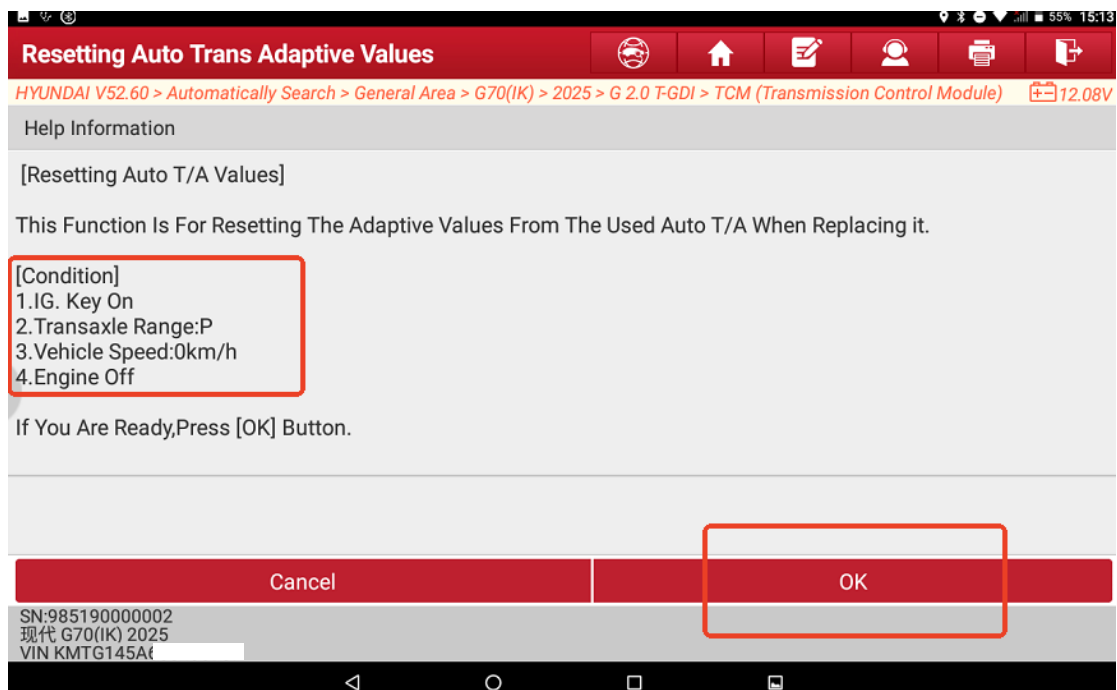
55% 15:13

Resetting Auto Trans Adaptive Values

HYUNDAI V52.60 > Automatically Search > General Area > G70(IK) > 2025 > G 2.0 T-GDI > TCM (Transmission Control Module) 12.08V

Help Information

[Resetting Auto T/A Values]

This Function Is For Resetting The Adaptive Values From The Used Auto T/A When Replacing it.

[Condition]
1.IG. Key On
2.Transaxle Range:P
3.Vehicle Speed:0km/h
4.Engine Off

If You Are Ready,Press [OK] Button.

Cancel

OK

SN:985190000002
现代 G70(IK) 2025
VIN KMTG145A6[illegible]